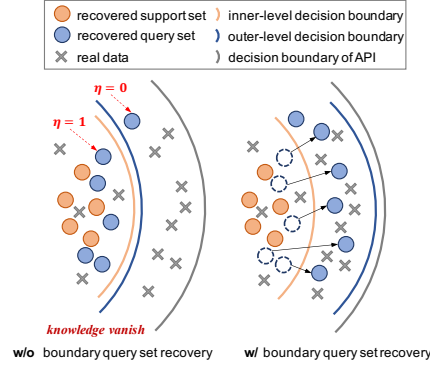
recovered support set
inner-level decision boundary
recovered query set
outer-level decision boundary
real data
decision boundary of API

$\eta = 0$
$\eta = 1$

knowledge vanish

w/o boundary query set recovery
w/ boundary query set recovery